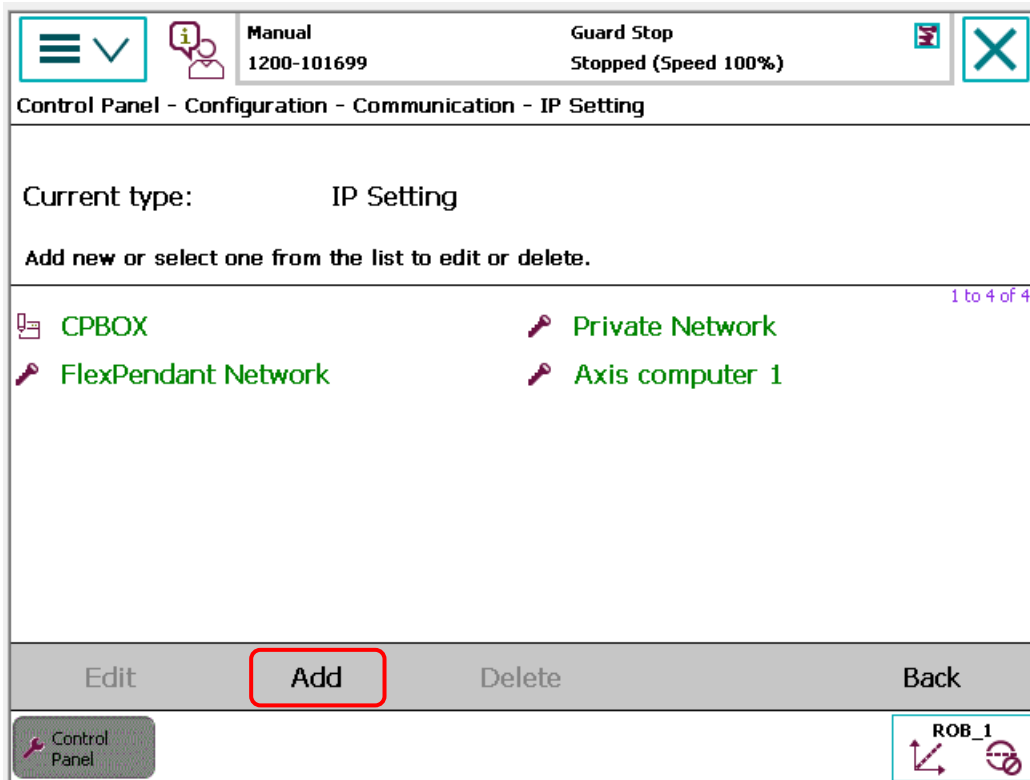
Manual
1200-101699

Guard Stop
Stopped (Speed 100%)

Control Panel - Configuration - Communication - IP Setting

Current type: IP Setting

Add new or select one from the list to edit or delete.

1 to 4 of 4

CPBOX

Private Network

FlexPendant Network

Axis computer 1

Edit

Add

Delete

Back

Control Panel

ROB_1